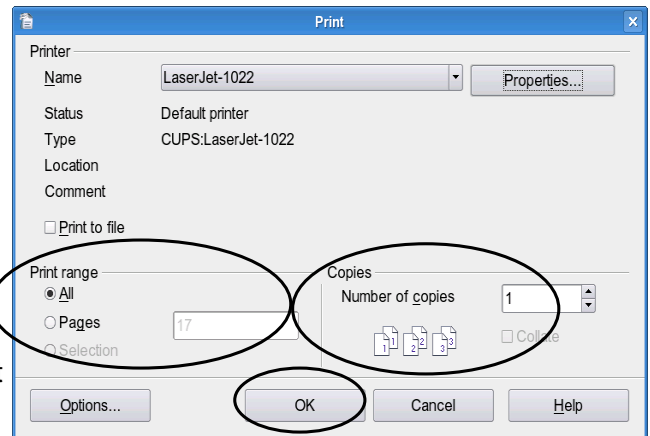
Print

Printer

Name LaserJet-1022

Properties...

Status Default printer

Type CUPS:LaserJet-1022

Location

Comment

Print to file

Print range

All

Pages 17

Selection

Copies

Number of copies 1

1 1 2 2 3 3

Collate

Options...

OK

Cancel

Help